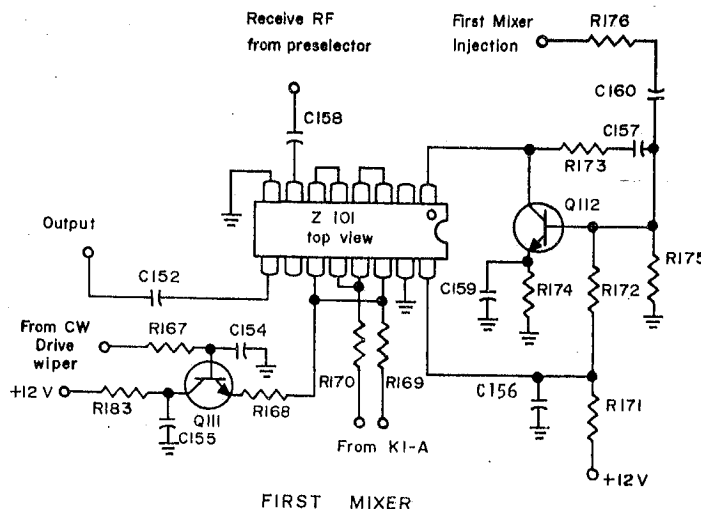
Receive RF
from preselector

First Mixer
Injection

R176

C160

C158

C157

R173

Z 101
top view

Q112

Output

C152

C159

R174

R172

R175

From CW
Drive
wiper

R167

C154

+12 V

R183

Q111

R168

R170

R169

C156

R171

C155

From K1-A

+12V

FIRST MIXER